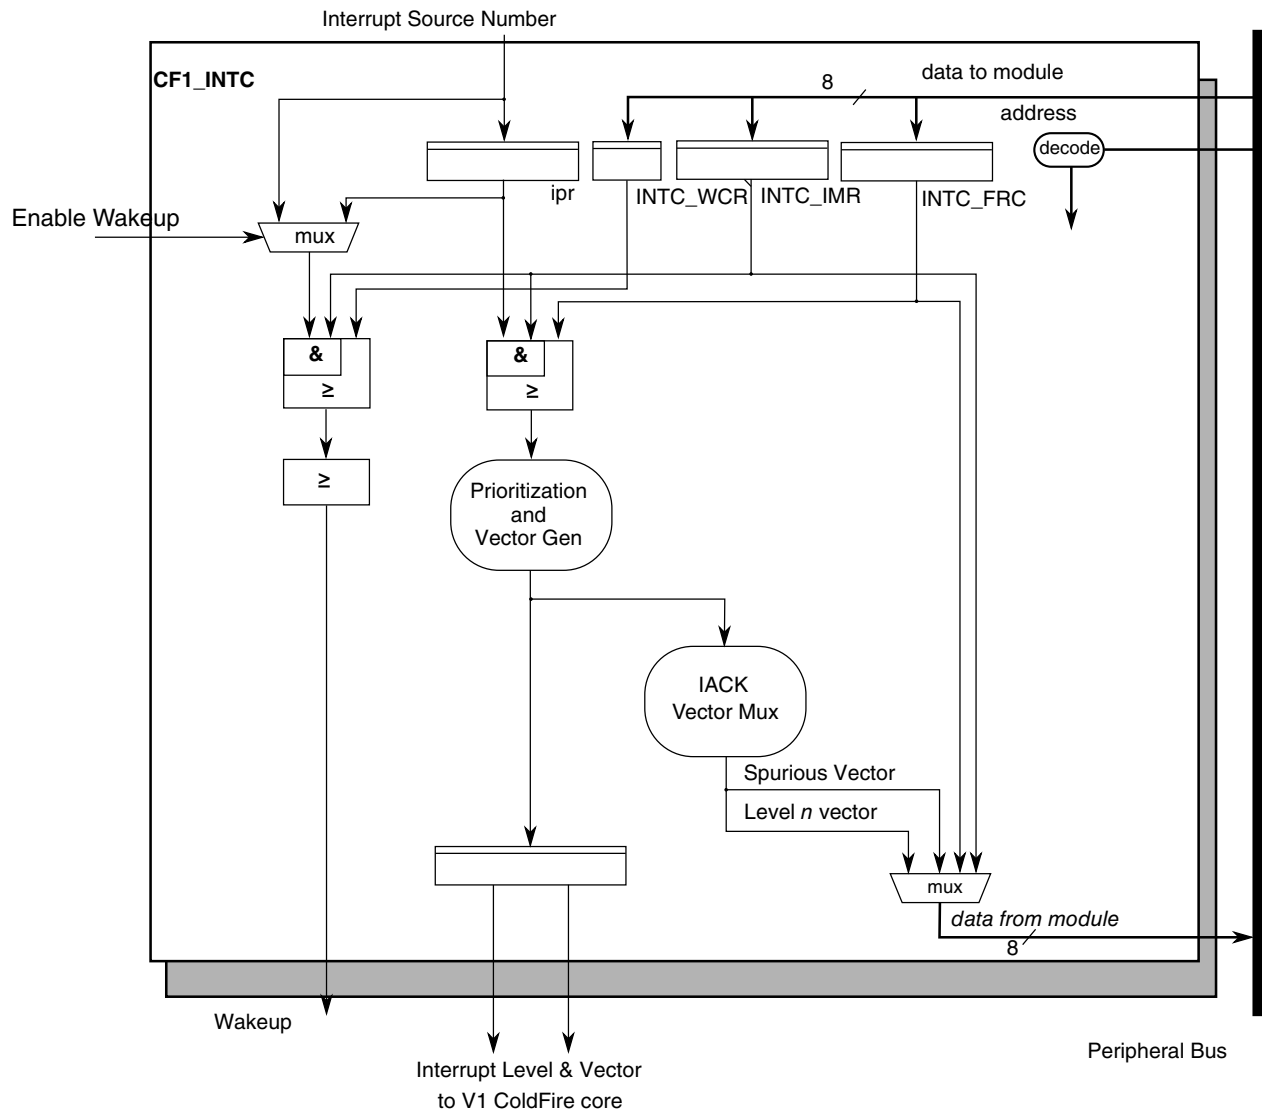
Interrupt Source Number

CF1_INTC

8

data to module

address

decode

ipr

INTC_WCR

INTC_IMR

INTC_FRC

Enable Wakeup

mux

&

≥

&

≥

≥

Prioritization and Vector Gen

IACK Vector Mux

Spurious Vector

Level *n* vector

mux

*data from module*

8

Wakeup

Interrupt Level & Vector to V1 ColdFire core

Peripheral Bus